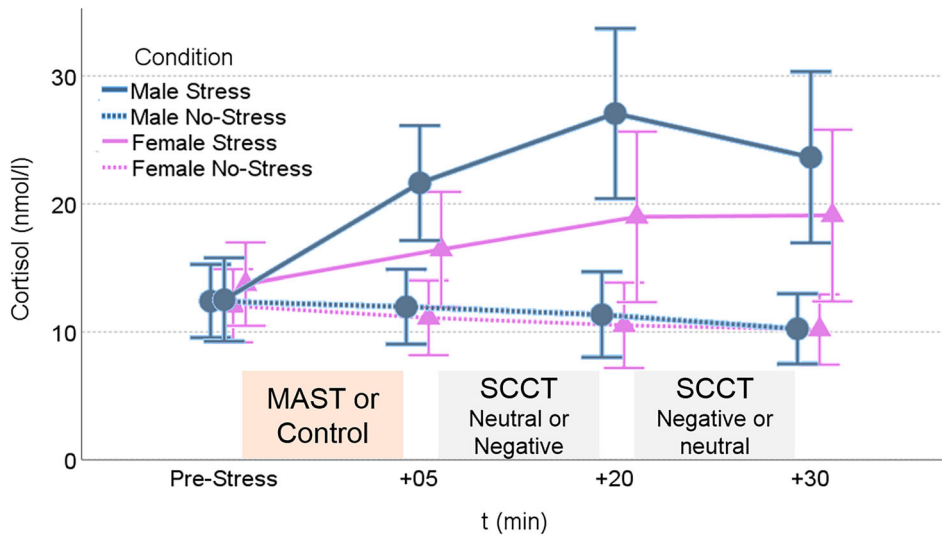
Condition
Male Stress
Male No-Stress
Female Stress
Female No-Stress

30
20
10
0

Cortisol (nmol/l)

MAST or Control

SCCT
Neutral or Negative

SCCT
Negative or neutral

Pre-Stress
+05
+20
+30

t (min)